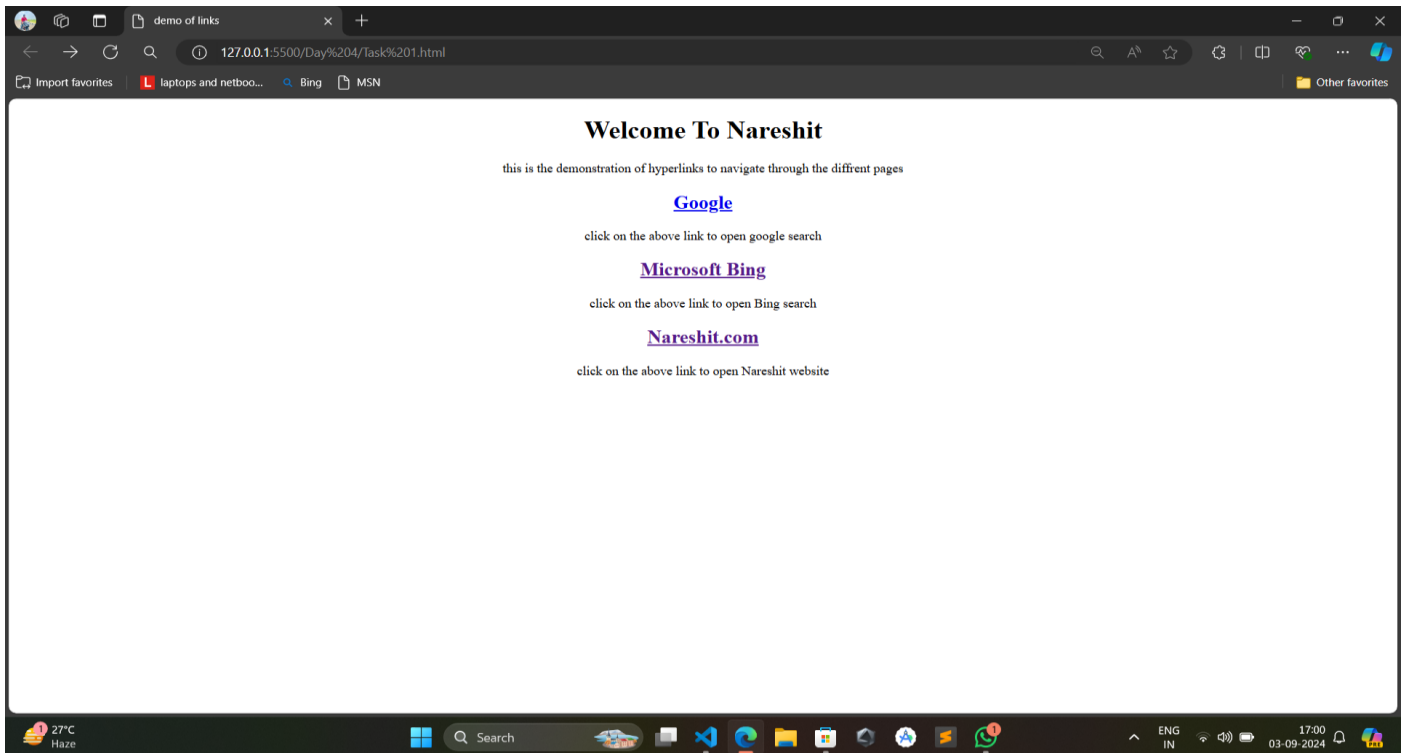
demo of links

127.0.0.1:5500/Day%204/Task%201.html

Import favorites | laptops and netboo... | Bing | MSN | Other favorites

Welcome To Nareshit

this is the demonstration of hyperlinks to navigate through the diffrent pages

Google

click on the above link to open google search

Microsoft Bing

click on the above link to open Bing search

Nareshit.com

click on the above link to open Nareshit website

27°C
Haze

Search

ENG
IN

17:00
03-09-2024